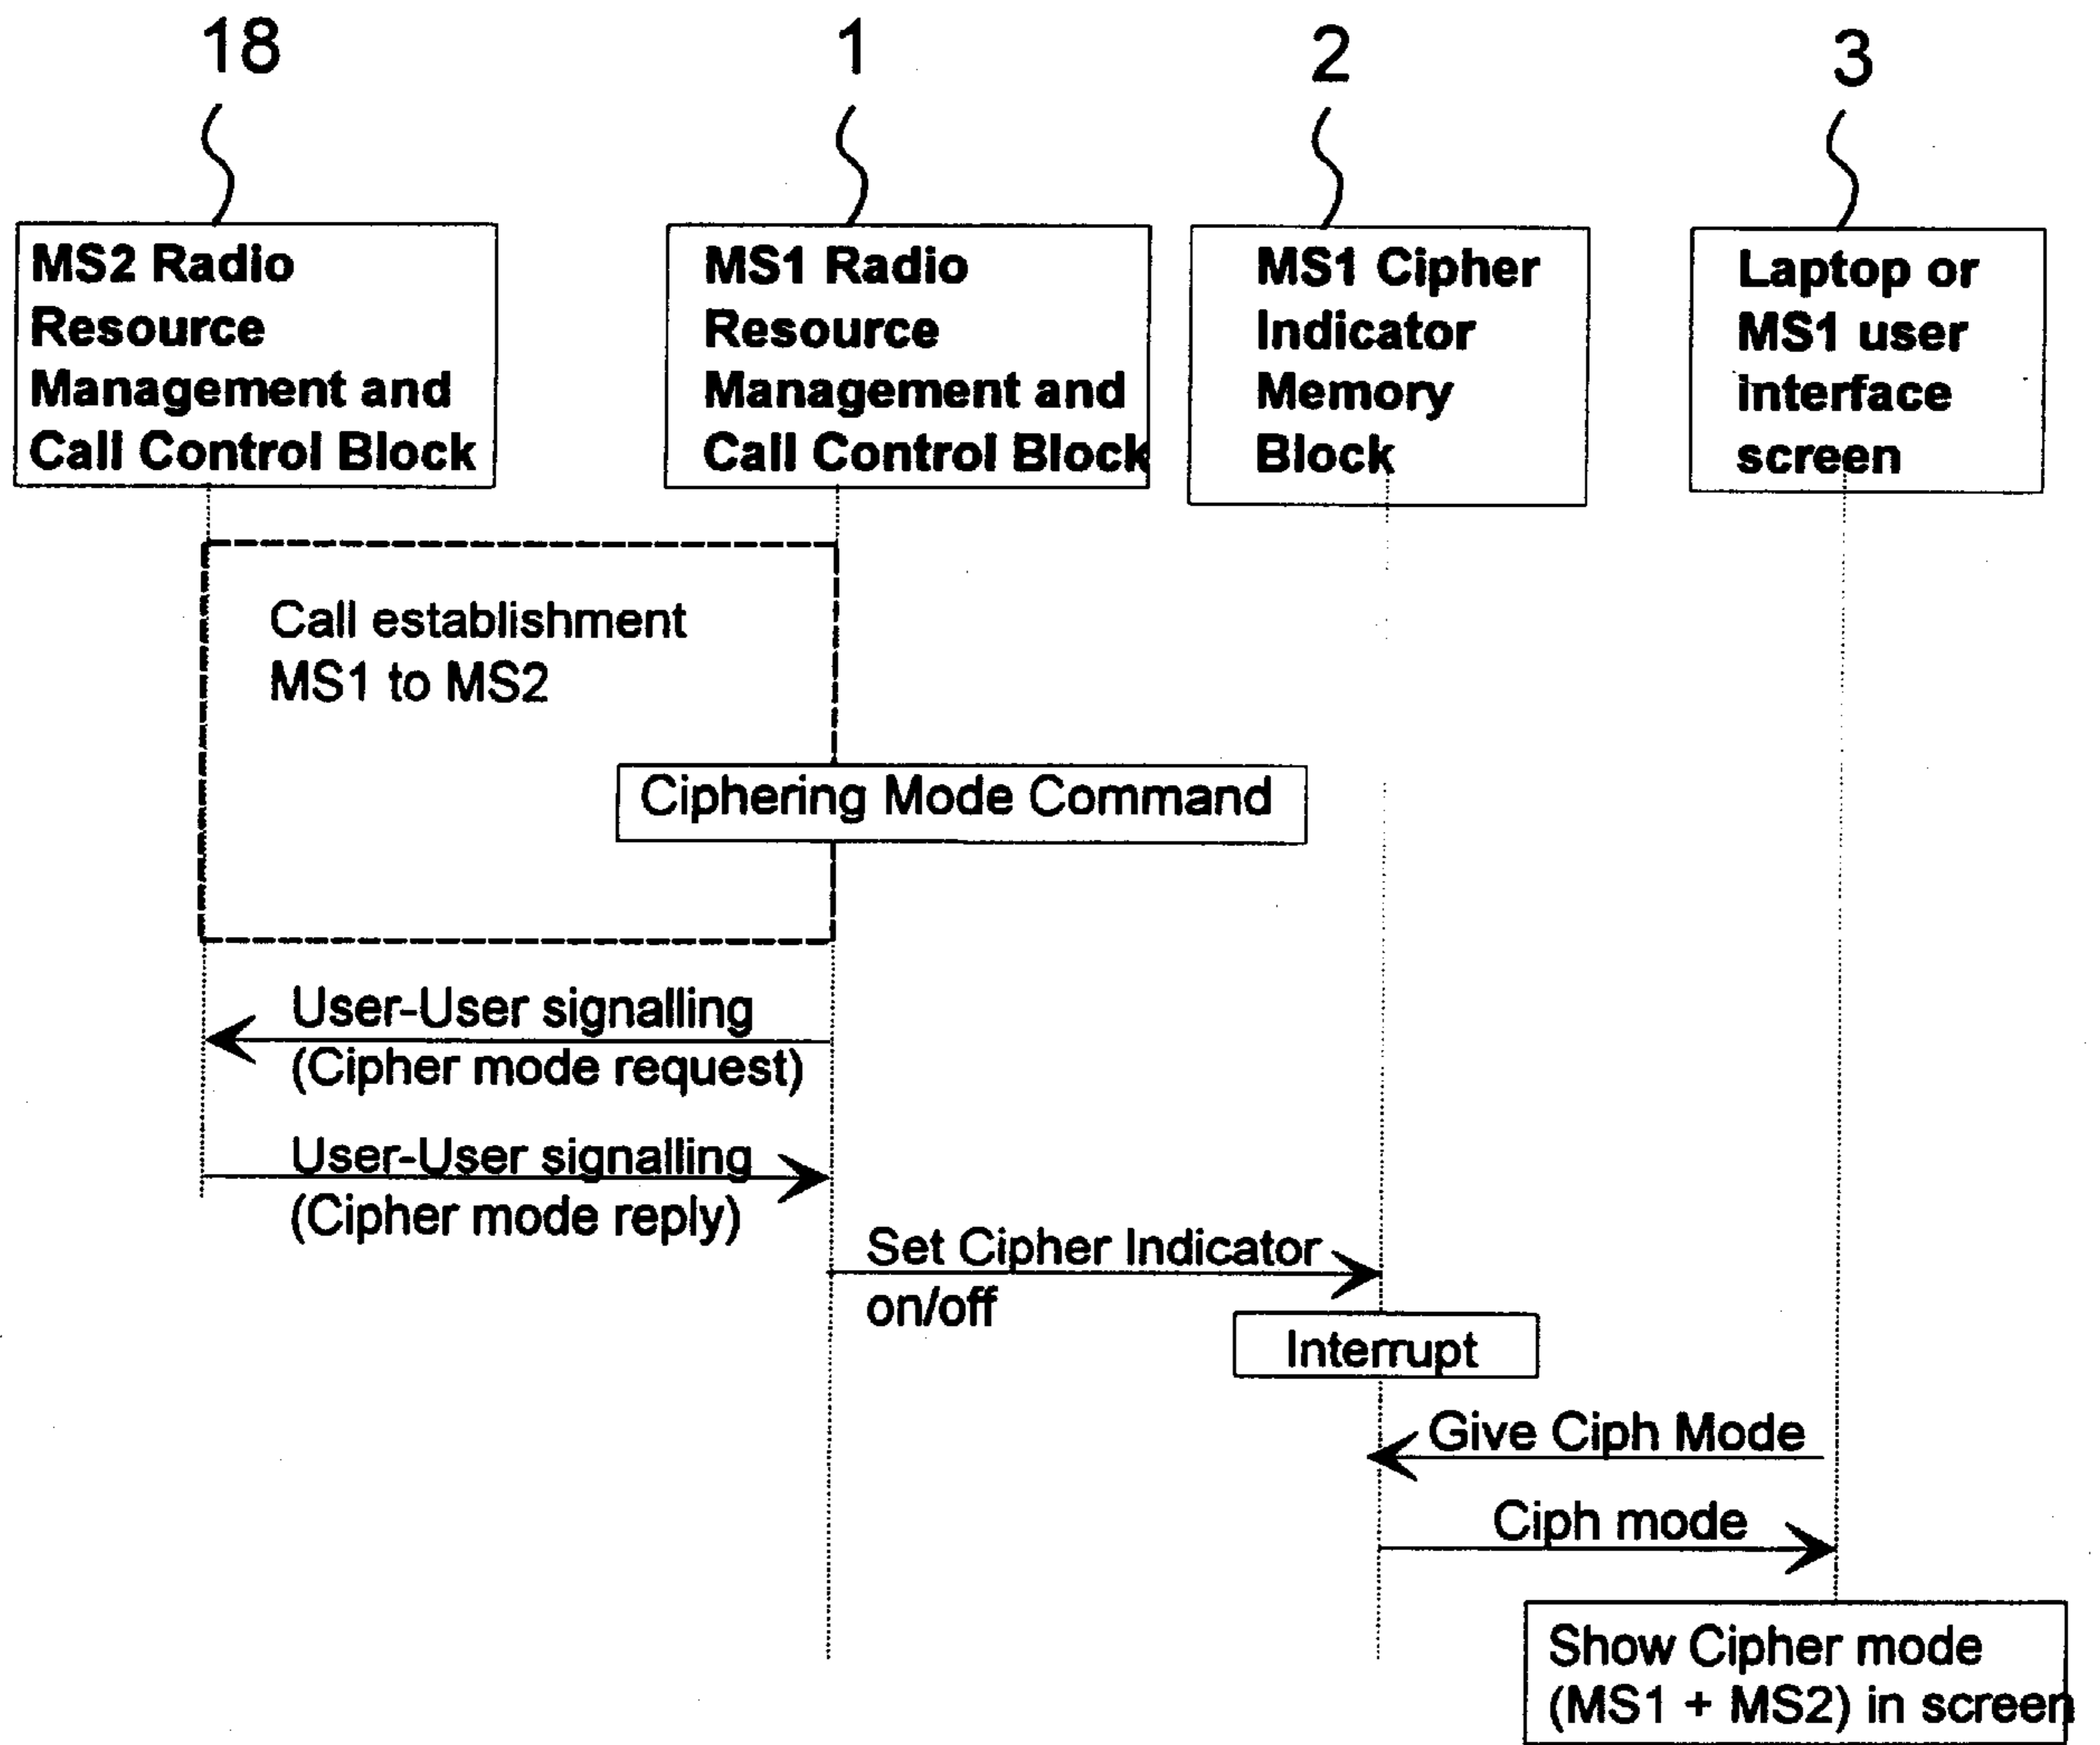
18

1

2

3

MS2 Radio Resource Management and Call Control Block

MS1 Radio Resource Management and Call Control Block

MS1 Cipher Indicator Memory Block

Laptop or MS1 user interface screen

Call establishment MS1 to MS2

Ciphering Mode Command

User-User signalling (Cipher mode request)

User-User signalling (Cipher mode reply)

Set Cipher Indicator on/off

Interrupt

Give Ciph Mode

Ciph mode

Show Cipher mode (MS1 + MS2) in screen